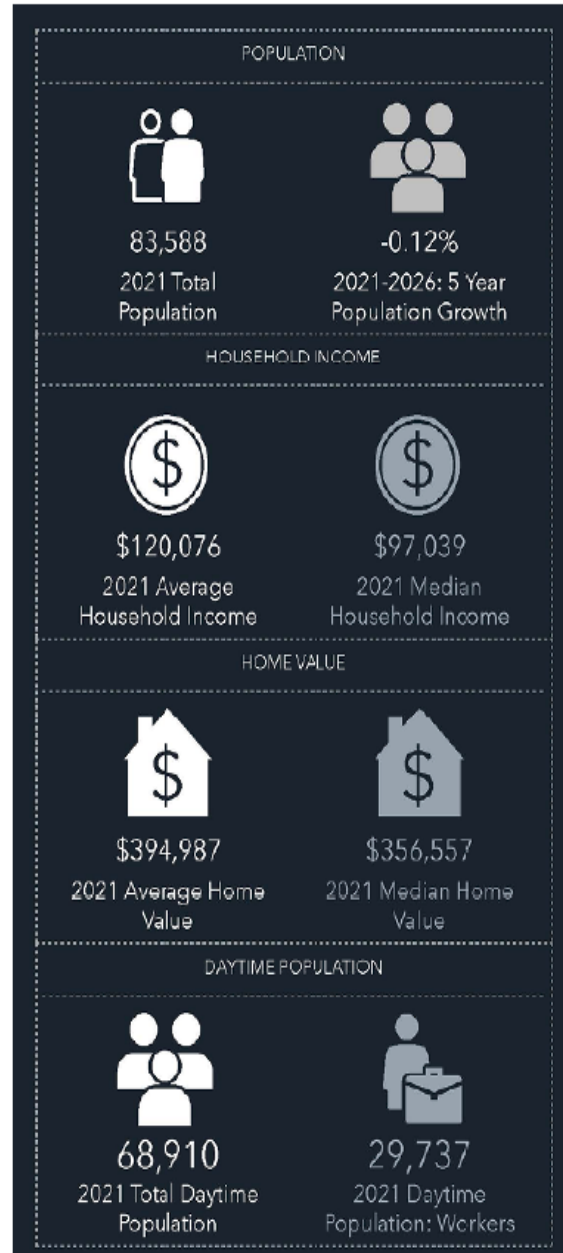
POPULATION

83,588
2021 Total Population

-0.12%
2021-2026: 5 Year Population Growth

HOUSEHOLD INCOME

$
$120,076
2021 Average Household Income

$
$97,039
2021 Median Household Income

HOME VALUE

$
$394,987
2021 Average Home Value

$
$356,557
2021 Median Home Value

DAYTIME POPULATION

68,910
2021 Total Daytime Population

29,737
2021 Daytime Population: Workers